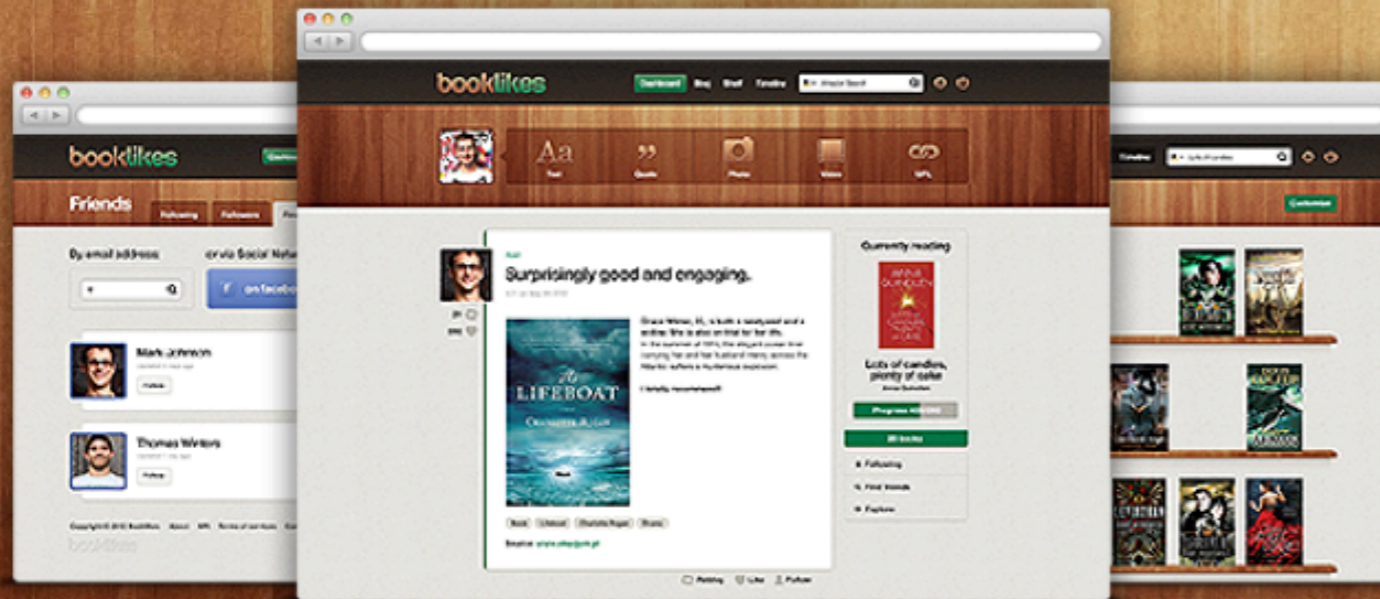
booklikes

Friends

Following

Followers

By email address:

or via Social Network

on facebook

Mark Johnson

Follow

Thomas Winters

Follow

booklikes

booklikes

Dashboard

Blog

Shelf

Timeline

Text

Quote

Photo

Video

URL

Surprisingly good and engaging.

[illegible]

The Lifeboat

Charlotte Rogan

Currently reading

Lots of candles, plenty of cake

Progress

Following

Find friends

Explore

Reblog

Like

Follow